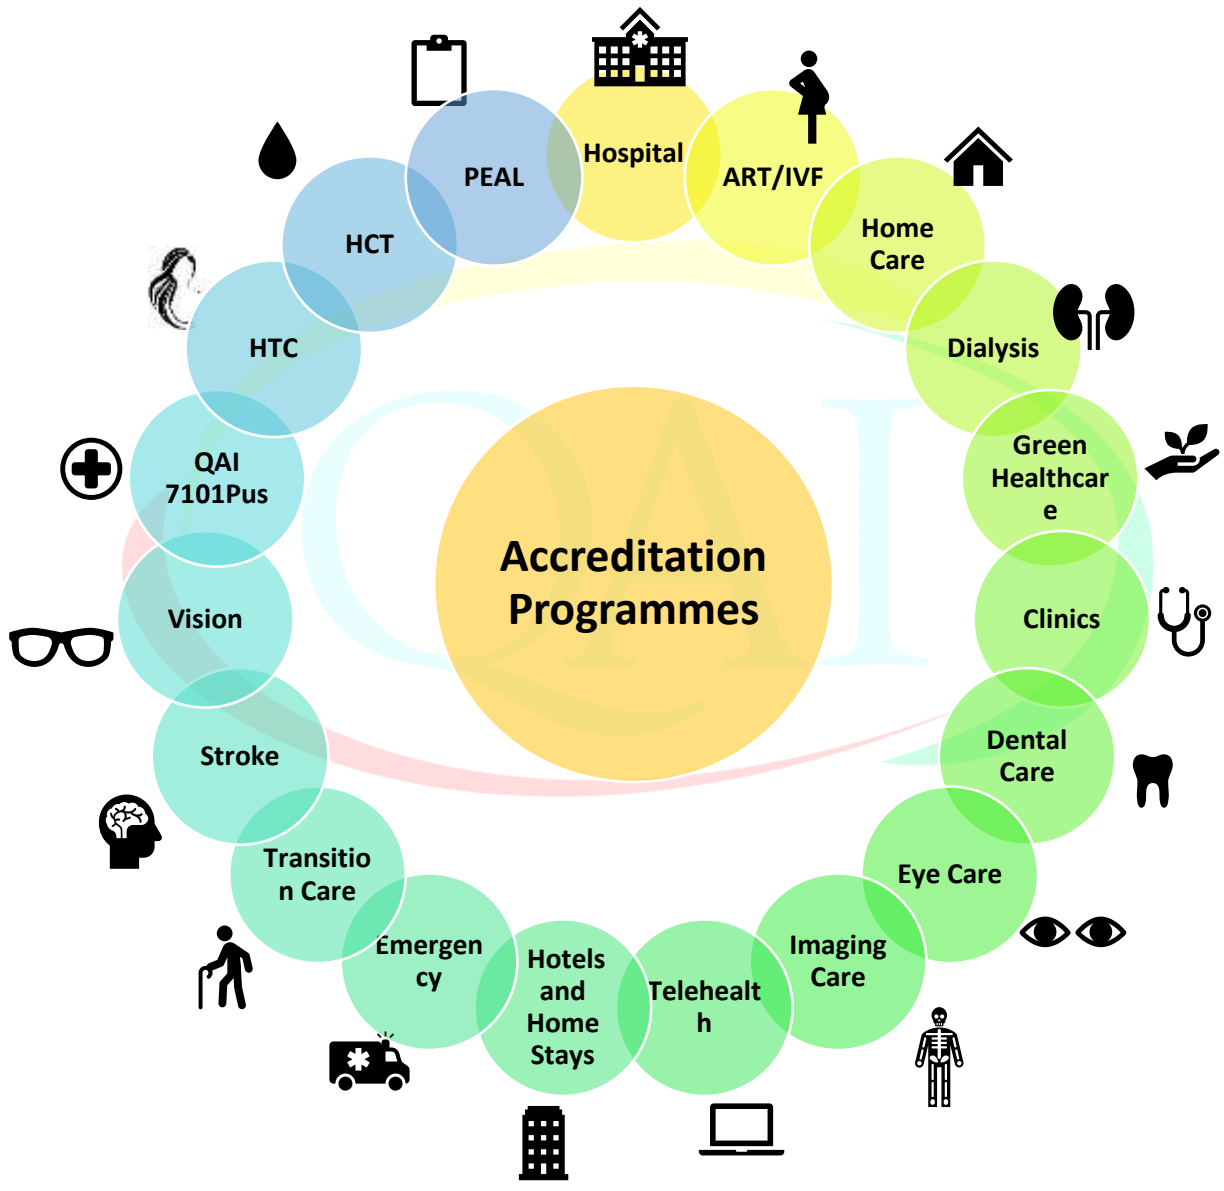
Accreditation Programmes

Hospital

ART/IVF

Home Care

Dialysis

Green Healthcar e

Clinics

Dental Care

Eye Care

Imaging Care

Telehealt h

Hotels and Home Stays

Emergen cy

Transitio n Care

Stroke

Vision

QAI 7101Pus

HTC

HCT

PEAL